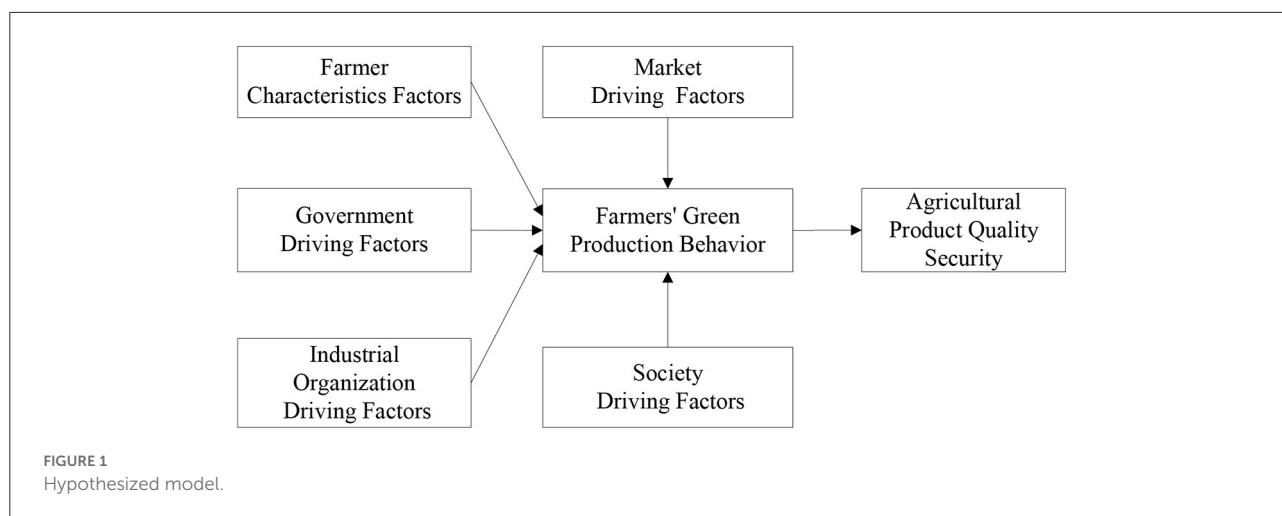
Farmer Characteristics Factors

Market Driving Factors

Government Driving Factors

Farmers' Green Production Behavior

Agricultural Product Quality Security

Industrial Organization Driving Factors

Society Driving Factors

FIGURE 1
Hypothesized model.